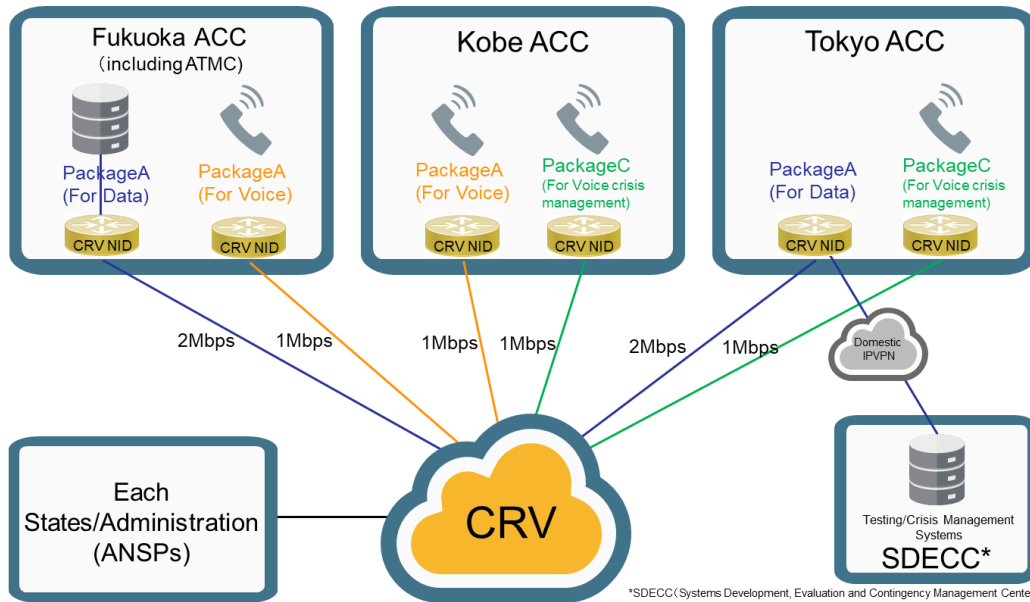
Fukuoka ACC
（including ATMC）

PackageA
(For Data)

PackageA
(For Voice)

CRV NID

CRV NID

Kobe ACC

PackageA
(For Voice)

PackageC
(For Voice crisis management)

CRV NID

CRV NID

Tokyo ACC

PackageA
(For Data)

PackageC
(For Voice crisis management)

CRV NID

CRV NID

2Mbps

1Mbps

1Mbps

1Mbps

2Mbps

1Mbps

Domestic IPVPN

Each States/Administration (ANSPs)

CRV

Testing/Crisis Management Systems

SDECC*

*SDECC（Systems Development, Evaluation and Contingency Management Cente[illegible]